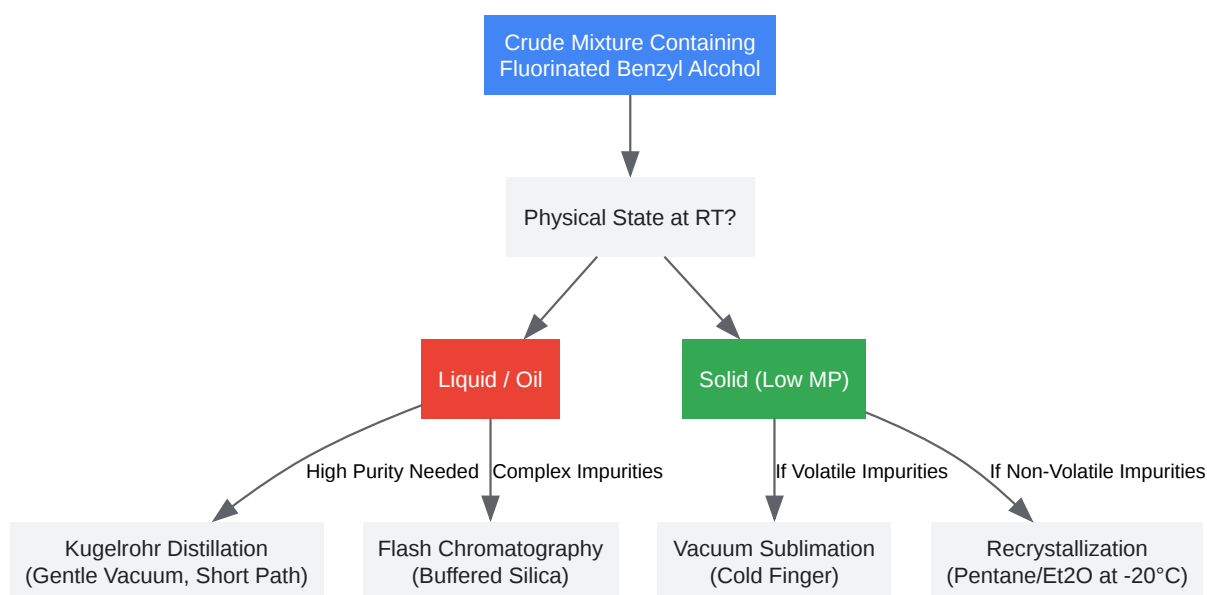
Crude Mixture Containing Fluorinated Benzyl Alcohol

Physical State at RT?

Liquid / Oil

Solid (Low MP)

High Purity Needed

Complex Impurities

If Volatile Impurities

If Non-Volatile Impurities

Kugelrohr Distillation (Gentle Vacuum, Short Path)

Flash Chromatography (Buffered Silica)

Vacuum Sublimation (Cold Finger)

Recrystallization (Pentane/Et2O at -20°C)